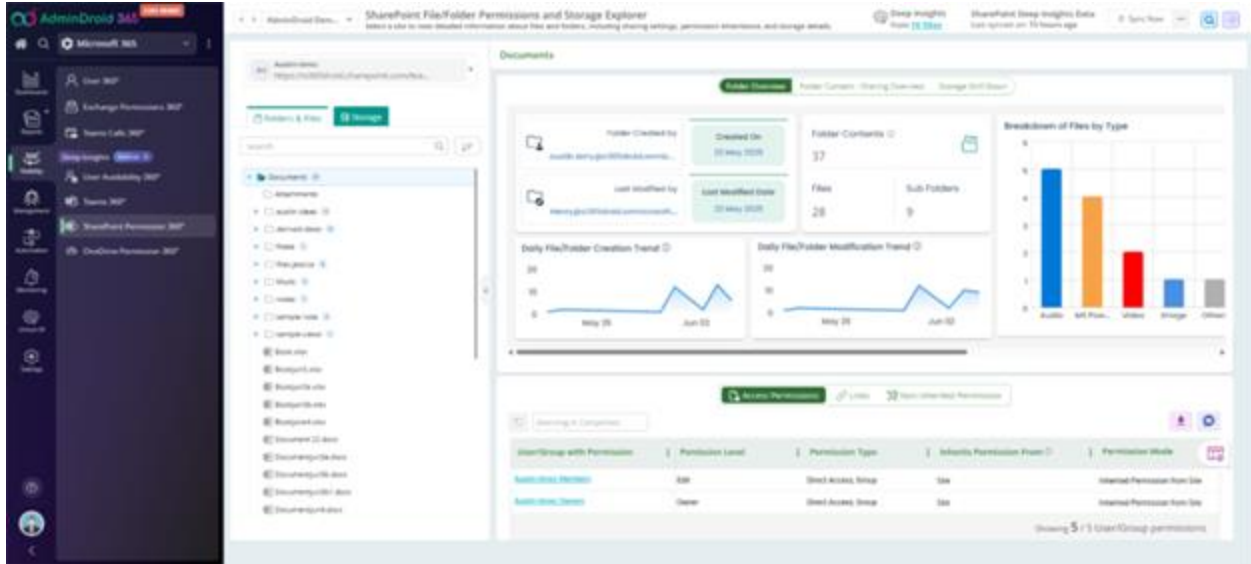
AdminDroid 365

Microsoft 365

User 360°

Exchange Permissions 360°

Teams Calls 360°

Deep Insights

User Availability 360°

Teams 360°

SharePoint Permission 360°

OneDrive Permission 360°

SharePoint File/Folder Permissions and Storage Explorer

Deep Insights

SharePoint Deep Insights Data

Sync Now

Folders & Files

Storage

Documents

Attachments

Folder Overview

Folder Content - Sharing Overview

Storage Drill Down

Folder Created by

Created On

Folder Contents

37

Last Modified by

Last Modified Date

Files

28

Sub Folders

9

Breakdown of Files by Type

Daily File/Folder Creation Trend

Daily File/Folder Modification Trend

Access Permissions

Links

User/Group with Permission

Permission Level

Permission Type

Inherits Permission From

Permission Mode

Edit

Direct Access, Group

Site

Inherited Permission from Site

Owner

Direct Access, Group

Site

Inherited Permission from Site

Showing 5 / 5 User/Group permissions